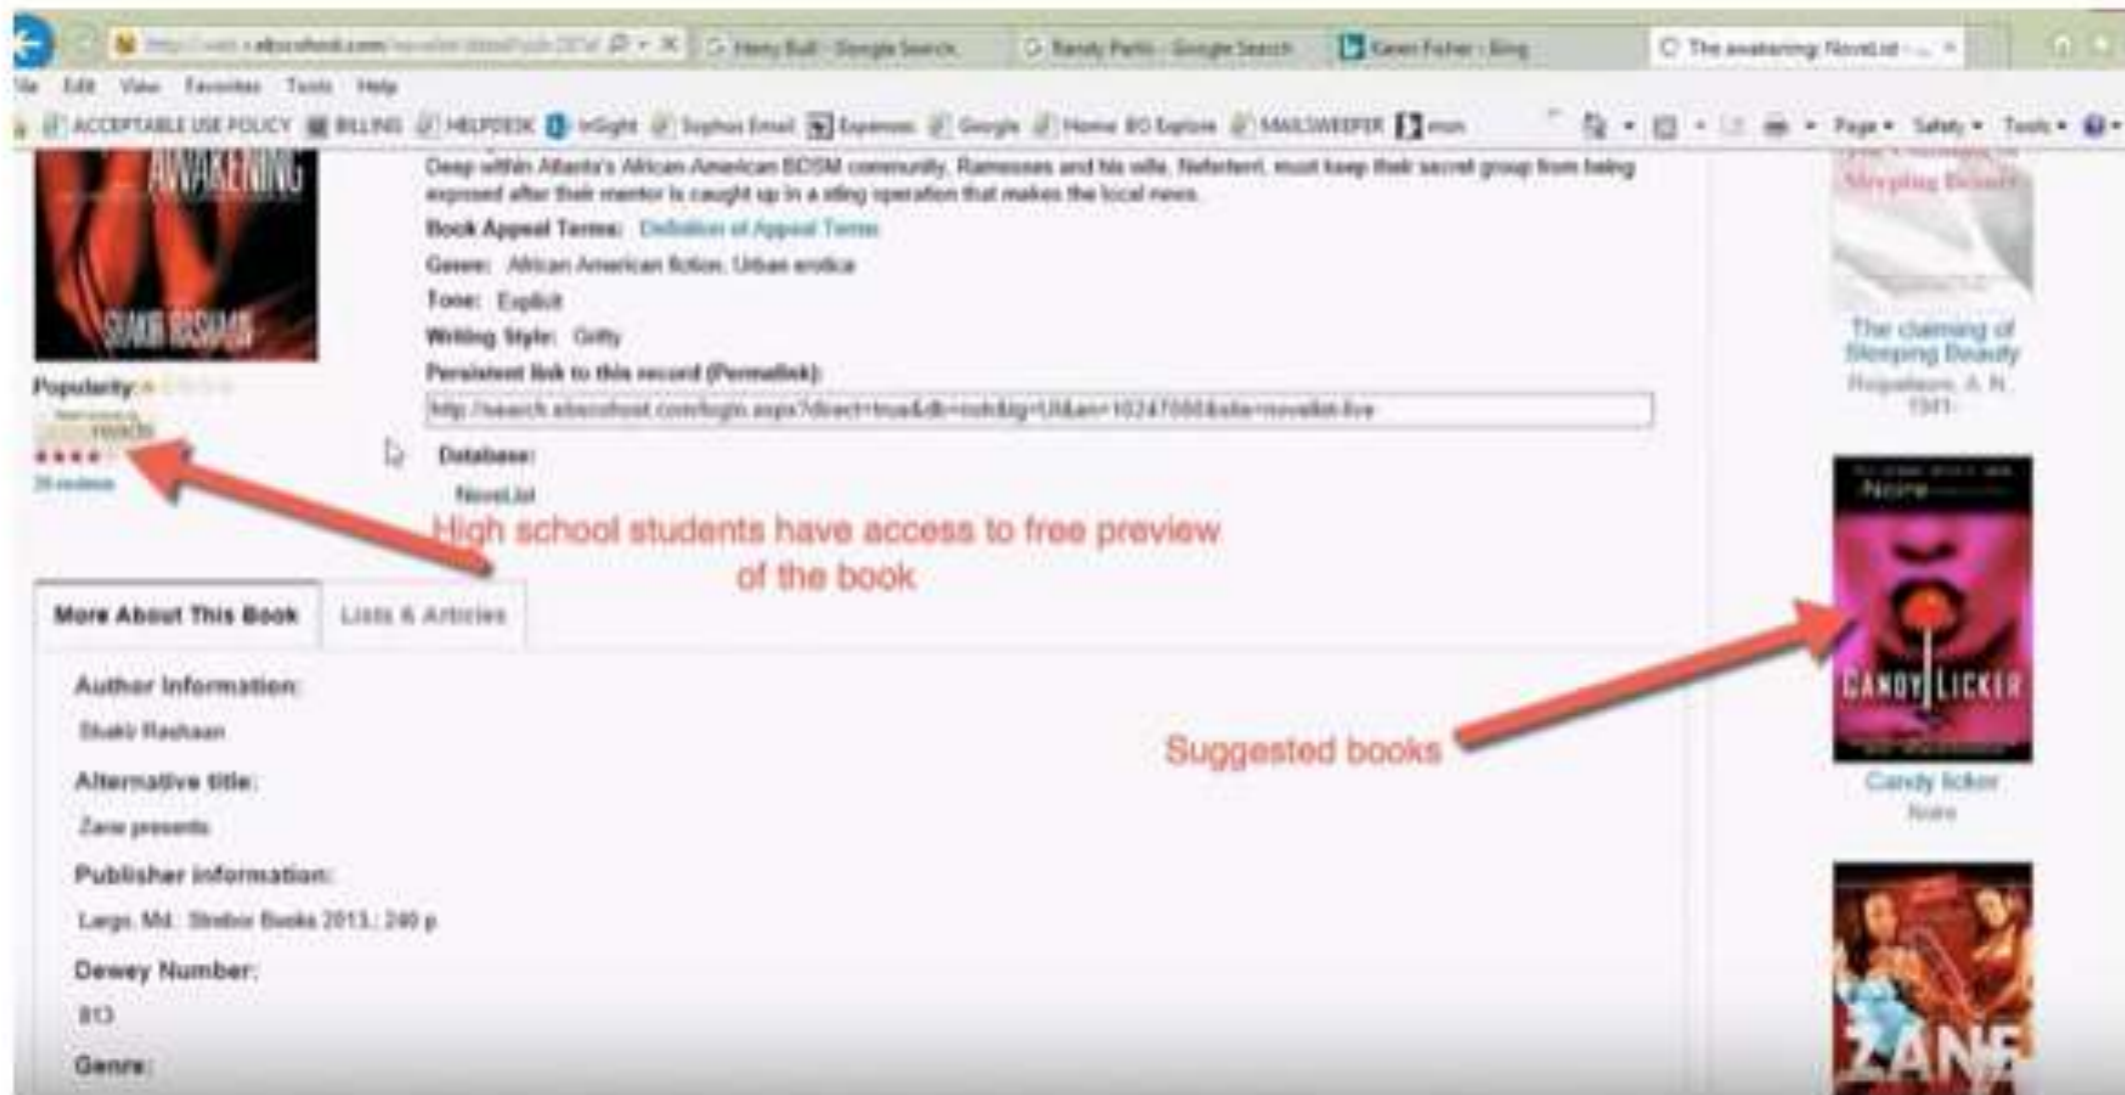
http://web.ebscohost.com/novelist/detail?sid=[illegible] Henry Bull - Google Search Randy Pettis - Google Search Karen Fisher - Bing The awakening: NoveList - ...

File Edit View Favorites Tools Help

ACCEPTABLE USE POLICY BILLING HELPDESK InSight Sophos Email Expenses Google Home BO Explore MAILSWEEPER msn Page ▾ Safety ▾ Tools ▾

AWAKENING
SHAKIR RASHAAN

Popularity:
reads
★★★★
26 reviews

Deep within Atlanta's African American BDSM community, Ramesses and his wife, Nefertent, must keep their secret group from being exposed after their mentor is caught up in a sting operation that makes the local news.

Book Appeal Terms: Definition of Appeal Terms

Genre: African American fiction; Urban erotica

Tone: Explicit

Writing Style: Gritty

Persistent link to this record (Permalink):

http://search.ebscohost.com/login.aspx?direct=true&db=nvh&bquery=UI&an=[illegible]&site=novelist-live

Database:

NoveList

High school students have access to free preview of the book

More About This Book | Lists & Articles

Author Information:

Shakir Rashaan

Alternative title:

Zane presents

Publisher information:

Largo, Md.: Strebor Books 2013.; 240 p.

Dewey Number:

813

Genre:

The claiming of Sleeping Beauty
The claiming of Sleeping Beauty
Roquelaure, A. N., 1941-

Noire
CANDY LICKER
Candy licker
Noire

Suggested books

ZANE